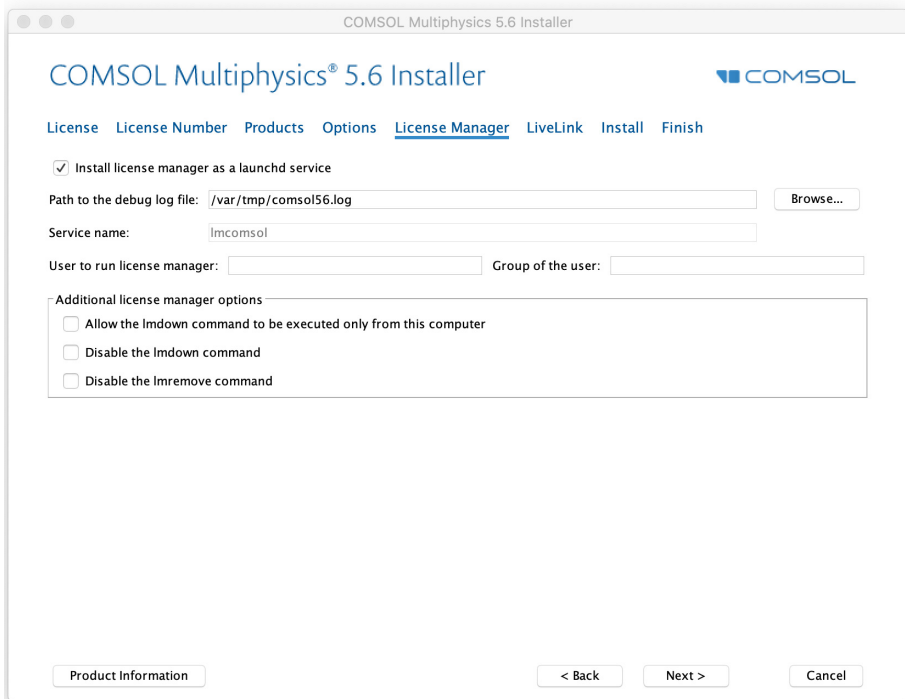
COMSOL Multiphysics 5.6 Installer

COMSOL Multiphysics® 5.6 Installer

COMSOL

License License Number Products Options License Manager LiveLink Install Finish

Install license manager as a launchd service

Path to the debug log file: /var/tmp/comsol56.log

Browse...

Service name: lmcomsol

User to run license manager:

Group of the user:

Additional license manager options

Allow the lmdown command to be executed only from this computer

Disable the lmdown command

Disable the lmremove command

Product Information

< Back

Next >

Cancel